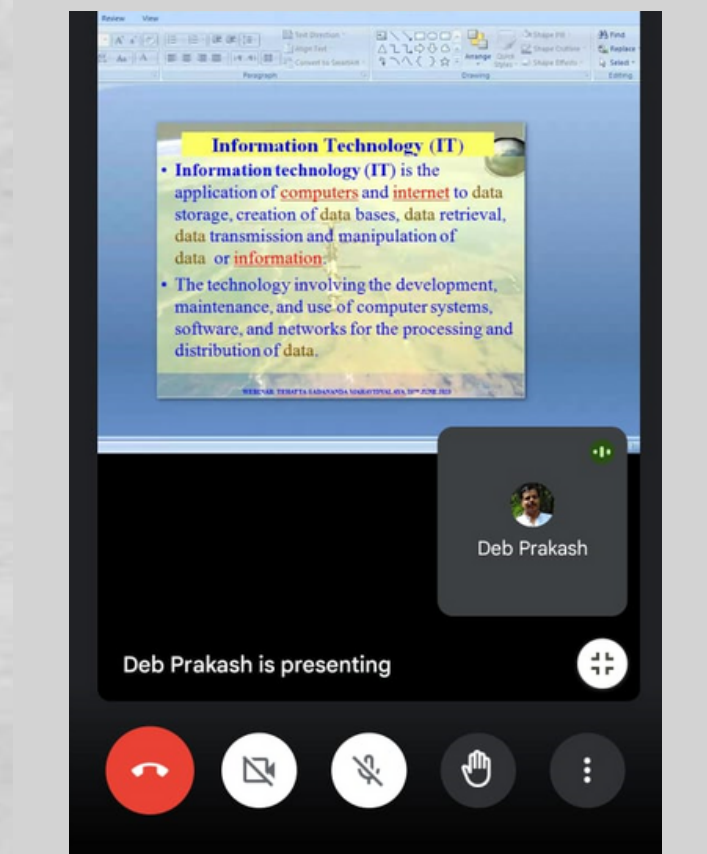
Review View

Text Direction
Align Text
Convert to SmartArt

Paragraph

Arrange Quick Styles

Shape Fill
Shape Outline
Shape Effects

Drawing

Find
Replace
Select

Editing

Information Technology (IT)

• Information technology (IT) is the application of computers and internet to data storage, creation of data bases, data retrieval, data transmission and manipulation of data or information.

• The technology involving the development, maintenance, and use of computer systems, software, and networks for the processing and distribution of data.

WEBINAR: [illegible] 2020

Deb Prakash

Deb Prakash is presenting